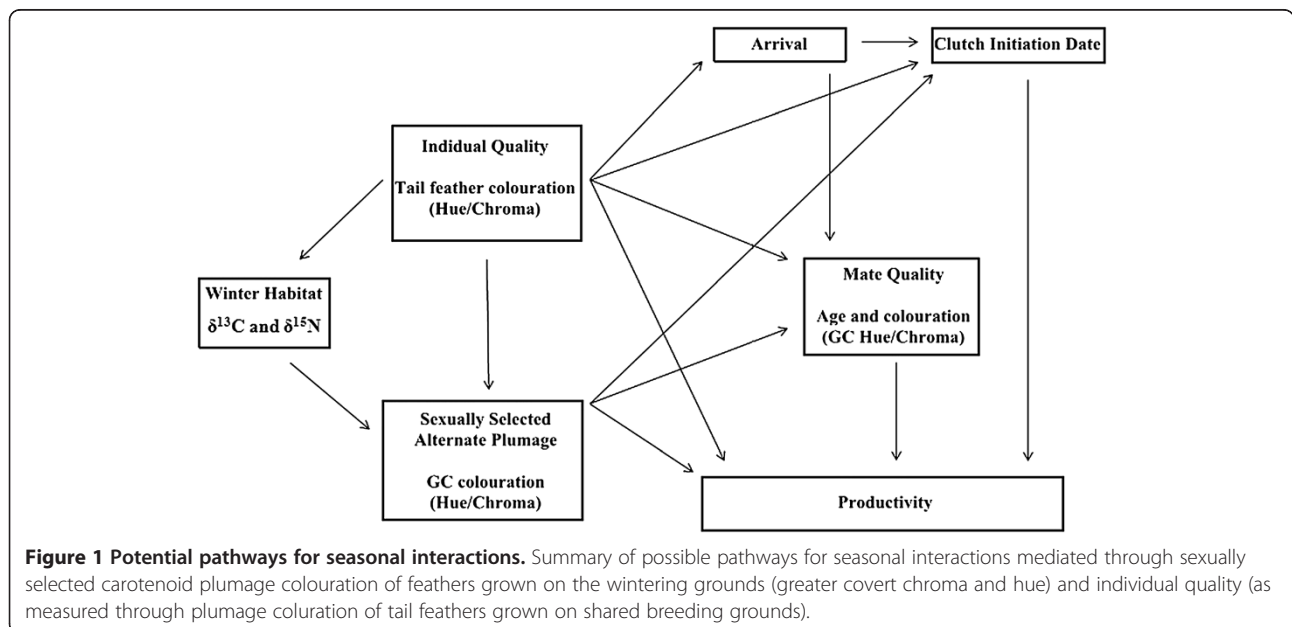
Arrival

Clutch Initiation Date

Indidual Quality

Tail feather colouration (Hue/Chroma)

Winter Habitat

$\delta^{13}C$ and $\delta^{15}N$

Mate Quality

Age and colouration (GC Hue/Chroma)

Sexually Selected Alternate Plumage

GC colouration (Hue/Chroma)

Productivity

**Figure 1 Potential pathways for seasonal interactions.** Summary of possible pathways for seasonal interactions mediated through sexually selected carotenoid plumage colouration of feathers grown on the wintering grounds (greater covert chroma and hue) and individual quality (as measured through plumage coluration of tail feathers grown on shared breeding grounds).